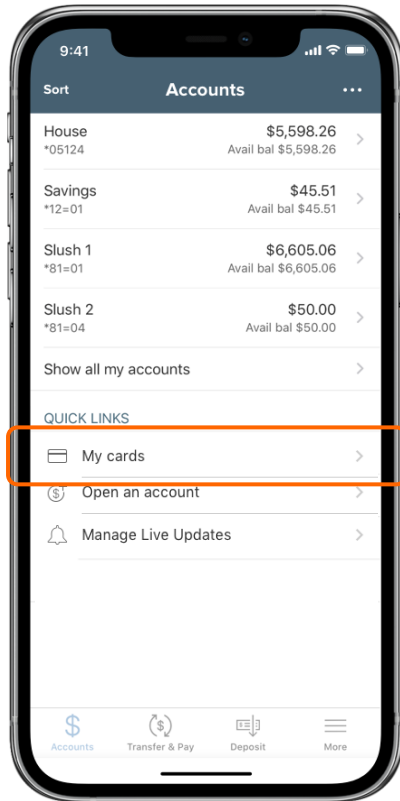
9:41

Sort

Accounts

...

House
*05124
$5,598.26
Avail bal $5,598.26

Savings
*12=01
$45.51
Avail bal $45.51

Slush 1
*81=01
$6,605.06
Avail bal $6,605.06

Slush 2
*81=04
$50.00
Avail bal $50.00

Show all my accounts

QUICK LINKS

My cards

Open an account

Manage Live Updates

Accounts

Transfer & Pay

Deposit

More